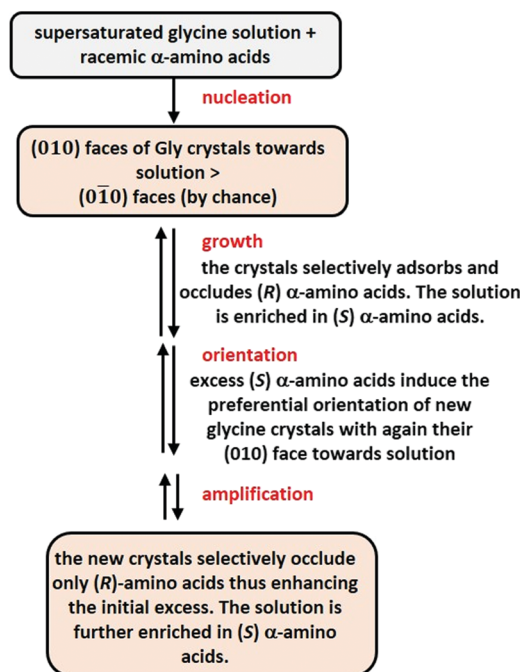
supersaturated glycine solution + racemic α-amino acids

nucleation

(010) faces of Gly crystals towards solution > $(0\bar{1}0)$ faces (by chance)

growth

the crystals selectively adsorbs and occludes (*R*) α-amino acids. The solution is enriched in (*S*) α-amino acids.

orientation

excess (*S*) α-amino acids induce the preferential orientation of new glycine crystals with again their (010) face towards solution

amplification

the new crystals selectively occlude only (*R*)-amino acids thus enhancing the initial excess. The solution is further enriched in (*S*) α-amino acids.